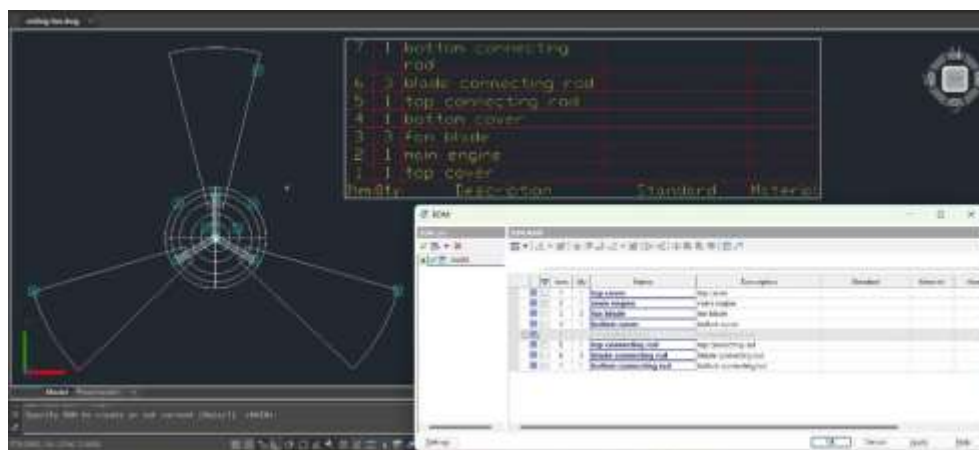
ceiling fan.dwg

| 7 | 1 | bottom connecting rod | | |
|---|---|---|---|---|
| 6 | 3 | blade connecting rod | | |
| 5 | 1 | top connecting rod | | |
| 4 | 1 | bottom cover | | |
| 3 | 3 | fan blade | | |
| 2 | 1 | main engine | | |
| 1 | 1 | top cover | | |
| Num | Qty | Description | Standard | Material |

BOM

model

| Item | Qty | Name | Description | Standard | Material |
|---|---|---|---|---|---|
| 1 | 1 | top cover | top cover | | |
| 2 | 1 | main engine | main engine | | |
| 3 | 3 | fan blade | fan blade | | |
| 4 | 1 | bottom cover | bottom cover | | |
| 5 | 1 | top connecting rod | top connecting rod | | |
| 6 | 3 | blade connecting rod | blade connecting rod | | |
| 7 | 1 | bottom connecting rod | bottom connecting rod | | |

Settings

OK Cancel Apply Help

Model

Specify BOM to create or not current [Result] <NO>: